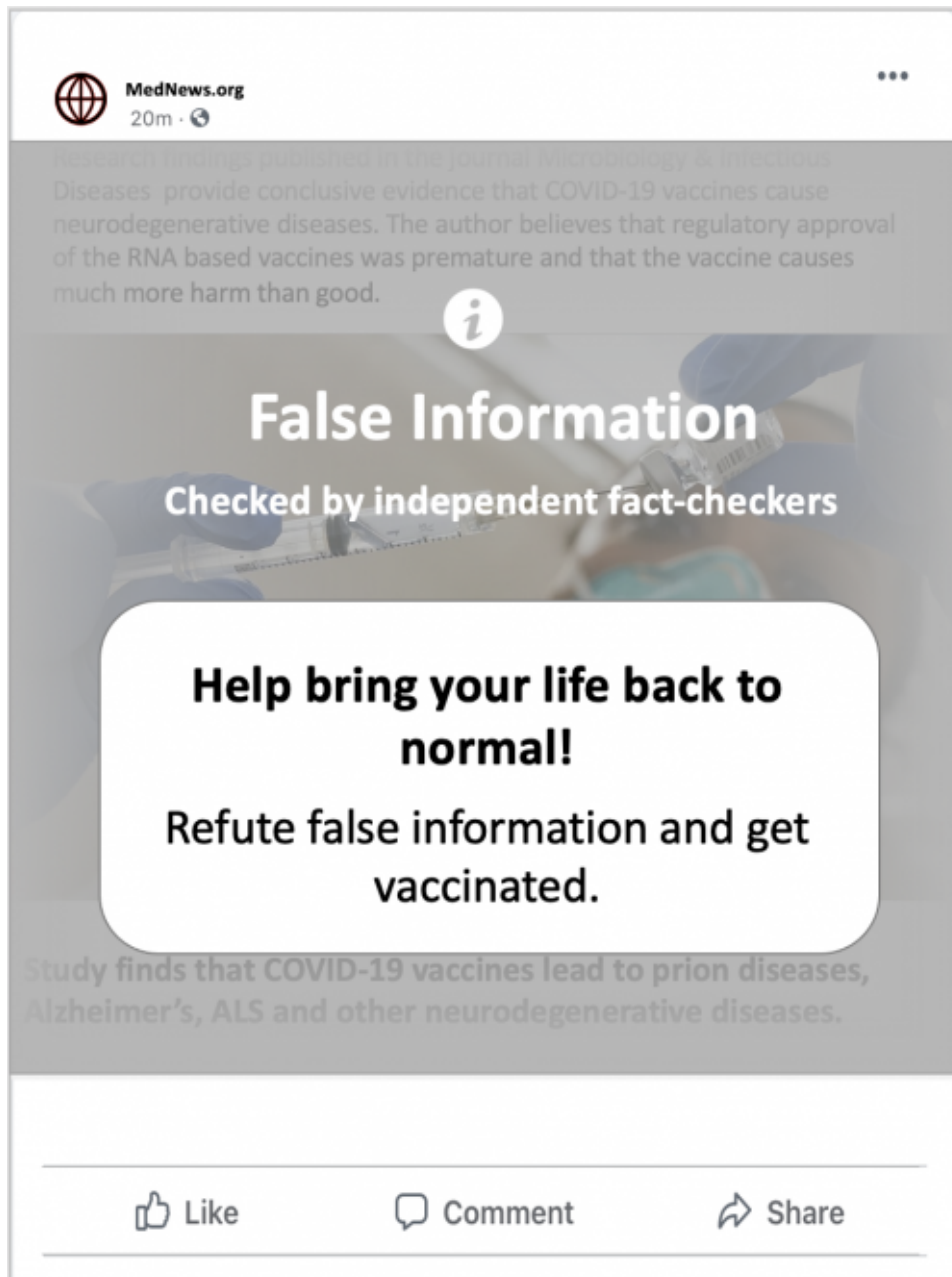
MedNews.org
20m ·

Research findings published in the journal Microbiology & Infectious Diseases provide conclusive evidence that COVID-19 vaccines cause neurodegenerative diseases. The author believes that regulatory approval of the RNA based vaccines was premature and that the vaccine causes much more harm than good.

i

False Information

Checked by independent fact-checkers

Help bring your life back to normal!

Refute false information and get vaccinated.

Study finds that COVID-19 vaccines lead to prion diseases, Alzheimer's, ALS and other neurodegenerative diseases.

Like Comment Share